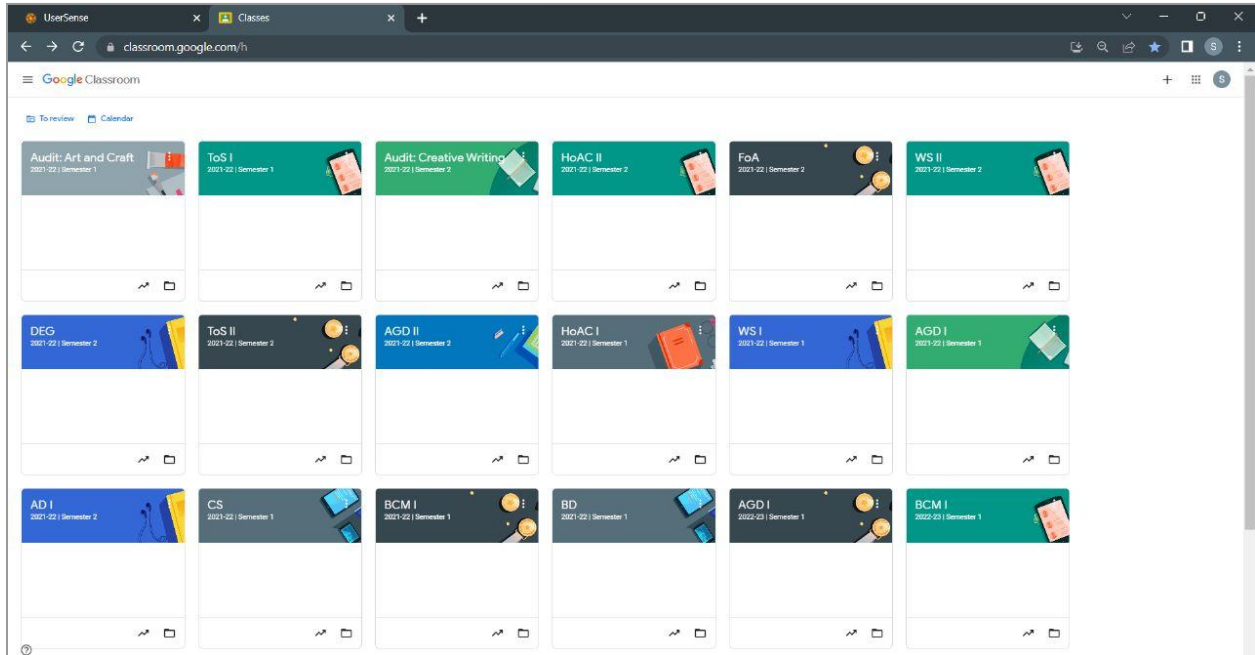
UserSense
Classes
classroom.google.com/h

Google Classroom

To review
Calendar

Audit: Art and Craft
2021-22 | Semester 1

ToS I
2021-22 | Semester 1

Audit: Creative Writing
2021-22 | Semester 2

HoAC II
2021-22 | Semester 2

FoA
2021-22 | Semester 2

WS II
2021-22 | Semester 2

DEG
2021-22 | Semester 2

ToS II
2021-22 | Semester 2

AGD II
2021-22 | Semester 2

HoAC I
2021-22 | Semester 1

WS I
2021-22 | Semester 1

AGD I
2021-22 | Semester 1

AD I
2021-22 | Semester 2

CS
2021-22 | Semester 1

BCM I
2021-22 | Semester 1

BD
2021-22 | Semester 1

AGD I
2022-23 | Semester 1

BCM I
2022-23 | Semester 1